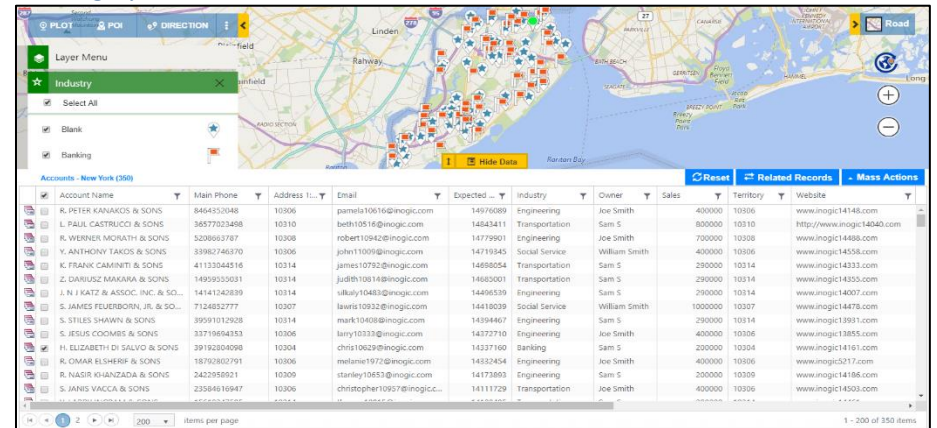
PLOT POI DIRECTION

Layer Menu

Industry

Select All

Blank

Banking

Linden

Rahway

Road

Hide Data

Raritan Bay

Accounts - New York (350)

Reset Related Records Mass Actions

| Account Name | Main Phone | Address 1:... | Email | Expected ... | Industry | Owner | Sales | Territory | Website |
|---|---|---|---|---|---|---|---|---|---|
| R. PETER KANAKOS & SONS | 8464352048 | 10306 | pamela10616@inogic.com | 14976089 | Engineering | Joe Smith | 400000 | 10306 | www.inogic14148.com |
| L. PAUL CASTRUCCI & SONS | 36577023498 | 10310 | beth10516@inogic.com | 14843411 | Transportation | Sam S | 800000 | 10310 | http://www.inogic14040.com |
| R. WERNER MORATH & SONS | 5208663787 | 10308 | robert10942@inogic.com | 14779901 | Engineering | Joe Smith | 700000 | 10308 | www.inogic14486.com |
| Y. ANTHONY TAKOS & SONS | 33982746370 | 10306 | john11009@inogic.com | 14719345 | Social Service | William Smith | 400000 | 10306 | www.inogic14558.com |
| K. FRANK CAMINITI & SONS | 41133044516 | 10314 | james10792@inogic.com | 14698054 | Transportation | Sam S | 290000 | 10314 | www.inogic14333.com |
| Z. DARIUSZ MAKARA & SONS | 14959355031 | 10314 | judith10814@inogic.com | 14683001 | Transportation | Sam S | 290000 | 10314 | www.inogic14355.com |
| J. N. I KATZ & ASSOC. INC. & SO... | 14141242839 | 10314 | silkaly10483@inogic.com | 14496539 | Engineering | Sam S | 290000 | 10314 | www.inogic14007.com |
| S. JAMES FEUERBORN, JR. & SO... | 7124852777 | 10307 | lawris10932@inogic.com | 14418039 | Social Service | William Smith | 1000000 | 10307 | www.inogic14478.com |
| S. STILES SHAWN & SONS | 39591012928 | 10314 | mark10408@inogic.com | 14394467 | Engineering | Sam S | 290000 | 10314 | www.inogic13931.com |
| S. JESUS COOMBS & SONS | 33719694353 | 10306 | larry10333@inogic.com | 14372710 | Engineering | Joe Smith | 400000 | 10306 | www.inogic13855.com |
| H. ELIZABETH DI SALVO & SONS | 39192804098 | 10304 | chris10629@inogic.com | 14337160 | Banking | Sam S | 200000 | 10304 | www.inogic14161.com |
| R. OMAR ELSHERIF & SONS | 18792802791 | 10306 | melanie1972@inogic.com | 14332454 | Engineering | Joe Smith | 400000 | 10306 | www.inogic5217.com |
| R. NASIR KHANZADA & SONS | 2422958921 | 10309 | stanley10653@inogic.com | 14173893 | Engineering | Sam S | 200000 | 10309 | www.inogic14186.com |
| S. JANIS VACCA & SONS | 23584616947 | 10306 | christopher10957@inogic.c... | 14111729 | Transportation | Joe Smith | 400000 | 10306 | www.inogic14503.com |

1 2 200 items per page

1 - 200 of 350 items